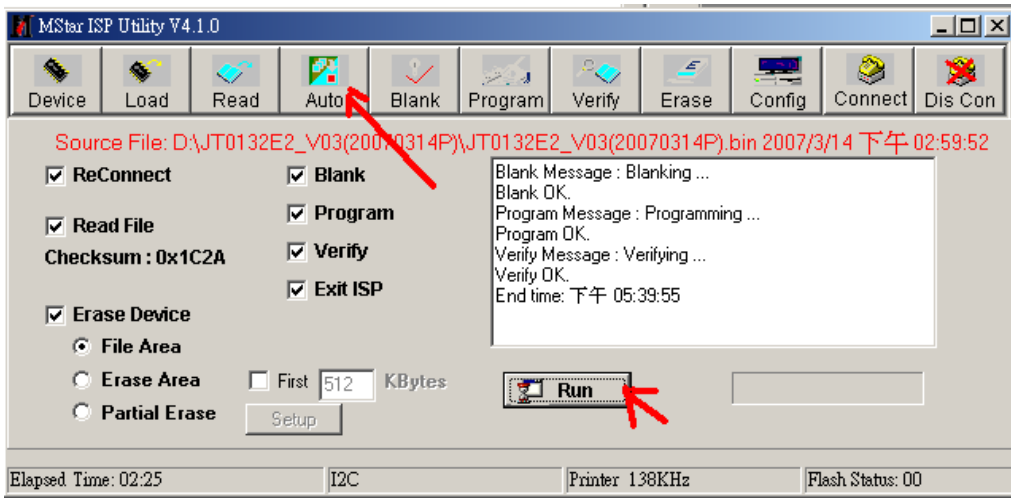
MStar ISP Utility V4.1.0

Device Load Read Auto Blank Program Verify Erase Config Connect Dis Con

Source File: D:\JT0132E2_V03(20070314P)\JT0132E2_V03(20070314P).bin 2007/3/14 下午 02:59:52

ReConnect

Read File

Checksum : 0x1C2A

Erase Device

File Area

Erase Area

Partial Erase

Blank

Program

Verify

Exit ISP

First 512 KBytes

Setup

Blank Message : Blanking ...
Blank OK.
Program Message : Programming ...
Program OK.
Verify Message : Verifying ...
Verify OK.
End time: 下午 05:39:55

Run

Elapsed Time: 02:25 | I2C | Printer 138KHz | Flash Status: 00